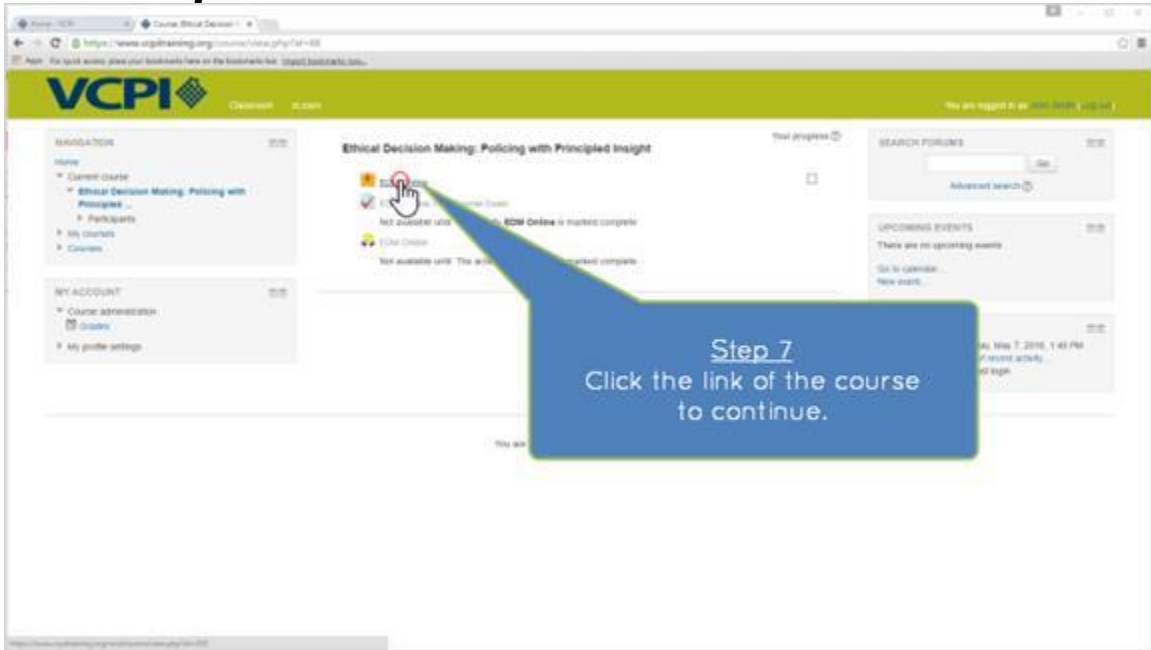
VCPI

Classroom

NAVIGATION

Home

Current course

Ethical Decision Making: Policing with Principled ...

Participants

My courses

Courses

MY ACCOUNT

Course administration

Grades

My profile settings

Ethical Decision Making: Policing with Principled Insight

Your progress

Not available until: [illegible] EDM Online is marked complete

EDM Online

Not available until: The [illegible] marked complete

SEARCH FORUMS

Go

Advanced search

UPCOMING EVENTS

There are no upcoming events

Go to calendar...

New event...

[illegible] May 7, 2016, 1:40 PM

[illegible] recent activity

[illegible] login

You are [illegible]

Step 7

Click the link of the course to continue.